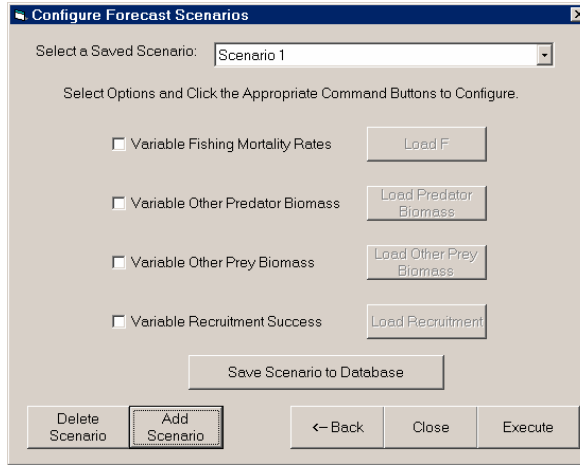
Configure Forecast Scenarios

Select a Saved Scenario: Scenario 1

Select Options and Click the Appropriate Command Buttons to Configure.

Variable Fishing Mortality Rates

Load F

Variable Other Predator Biomass

Load Predator Biomass

Variable Other Prey Biomass

Load Other Prey Biomass

Variable Recruitment Success

Load Recruitment

Save Scenario to Database

Delete Scenario

Add Scenario

<-- Back

Close

Execute